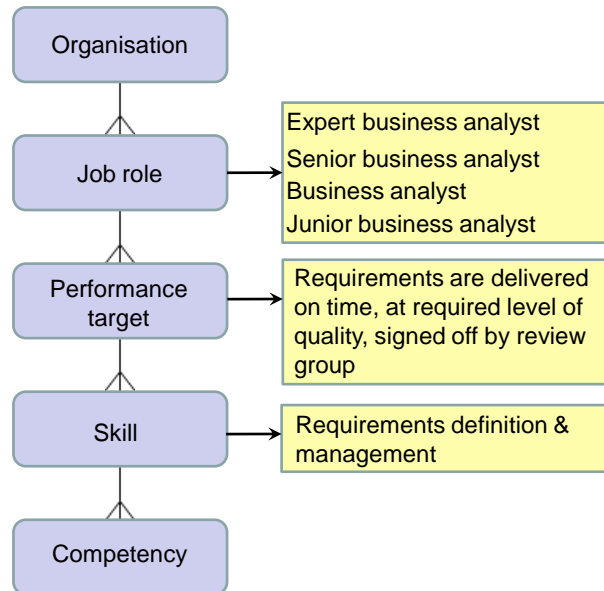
Organisation

Job role

Expert business analyst
Senior business analyst
Business analyst
Junior business analyst

Performance target

Requirements are delivered on time, at required level of quality, signed off by review group

Skill

Requirements definition & management

Competency